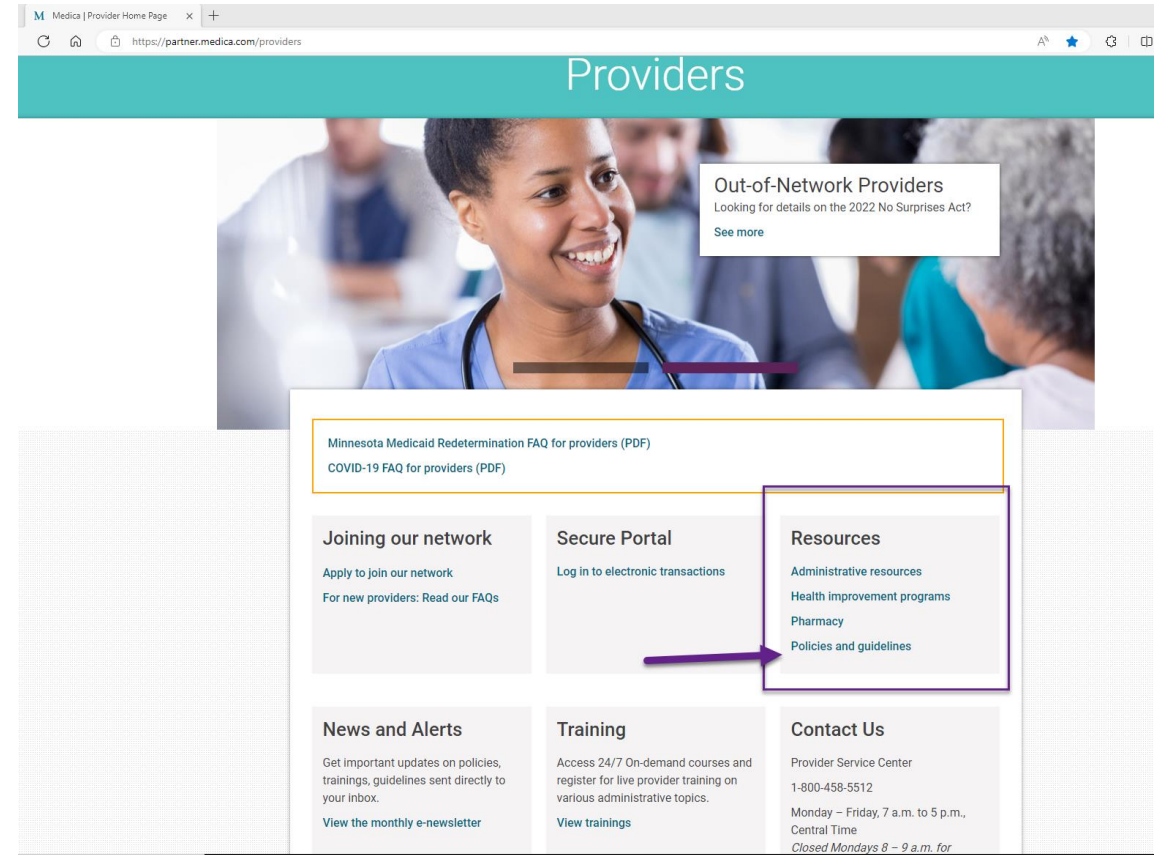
M Medica | Provider Home Page ×  +

https://partner.medica.com/providers

Providers

Out-of-Network Providers
Looking for details on the 2022 No Surprises Act?
See more

Minnesota Medicaid Redetermination FAQ for providers (PDF)
COVID-19 FAQ for providers (PDF)

Joining our network
Apply to join our network
For new providers: Read our FAQs

Secure Portal
Log in to electronic transactions

Resources
Administrative resources
Health improvement programs
Pharmacy
Policies and guidelines

News and Alerts
Get important updates on policies, trainings, guidelines sent directly to your inbox.
View the monthly e-newsletter

Training
Access 24/7 On-demand courses and register for live provider training on various administrative topics.
View trainings

Contact Us
Provider Service Center
1-800-458-5512
Monday – Friday, 7 a.m. to 5 p.m., Central Time
Closed Mondays 8 – 9 a.m. for